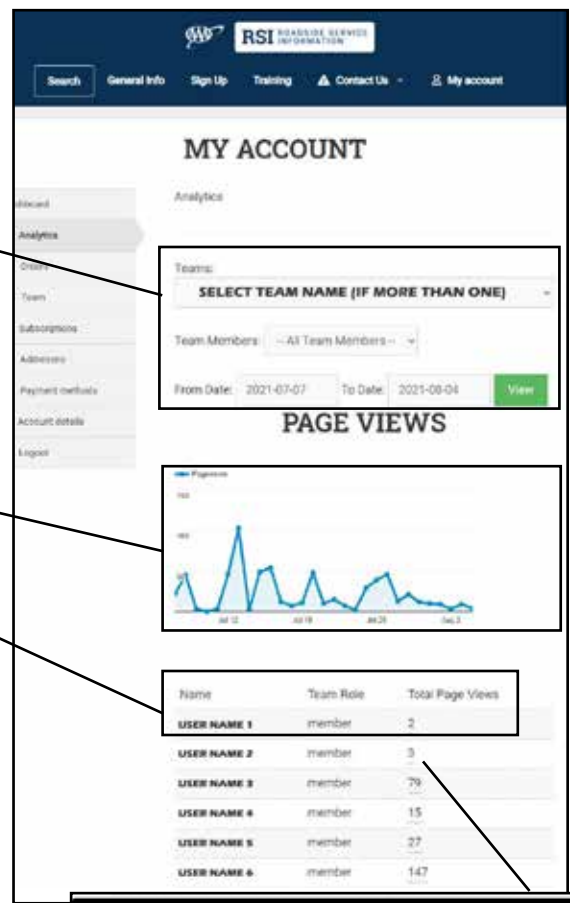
AAA RSI ROADSIDE SERVICE INFORMATION

Search General Info Sign Up Training Contact Us My account

MY ACCOUNT

Dashboard
Analytics
Orders
Team
Subscriptions
Addresses
Payment methods
Account details
Logout

Analytics

Teams:
SELECT TEAM NAME (IF MORE THAN ONE)

Team Members: -- All Team Members --

From Date: 2021-07-07 To Date: 2021-08-04 View

PAGE VIEWS

Pageviews

Jul 12 Jul 19 Jul 26 Aug 2

| Name | Team Role | Total Page Views |
|---|---|---|
| USER NAME 1 | member | 2 |
| USER NAME 2 | member | 3 |
| USER NAME 3 | member | 79 |
| USER NAME 4 | member | 15 |
| USER NAME 5 | member | 27 |
| USER NAME 6 | member | 147 |